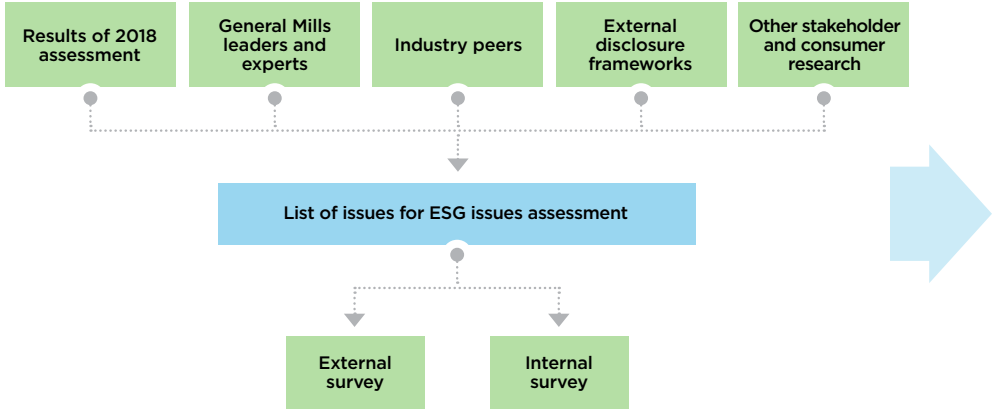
Results of 2018 assessment

General Mills leaders and experts

Industry peers

External disclosure frameworks

Other stakeholder and consumer research

List of issues for ESG issues assessment

External survey

Internal survey